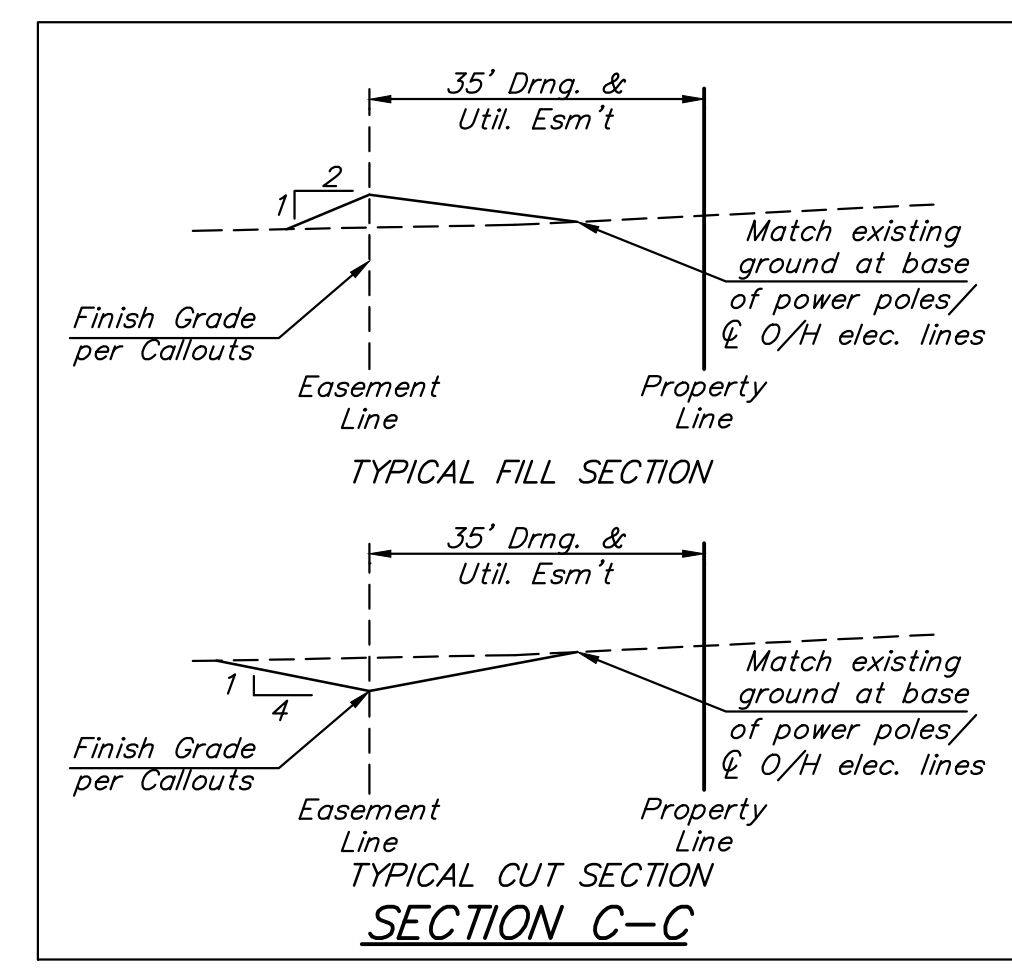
35' Drng. &
Util. Esm't

2
1

Match existing ground at base of power poles/ ℄ O/H elec. lines

Finish Grade per Callouts

Easement Line

Property Line

TYPICAL FILL SECTION

35' Drng. &
Util. Esm't

1
4

Match existing ground at base of power poles/ ℄ O/H elec. lines

Finish Grade per Callouts

Easement Line

Property Line

TYPICAL CUT SECTION

SECTION C–C